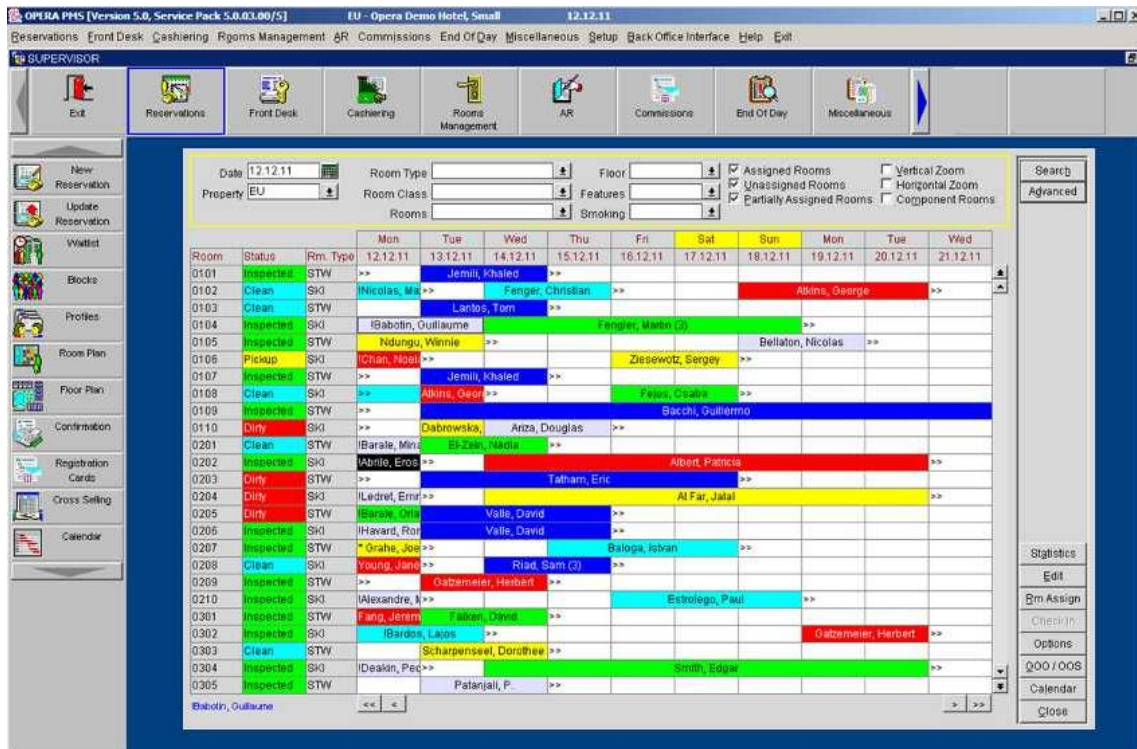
OPERA PMS [Version 5.0, Service Pack 5.0.03.00/5] EU - Opera Demo Hotel, Small 12.12.11

Reservations Front Desk Cashiering Rooms Management AR Commissions End Of Day Miscellaneous Setup Back Office Interface Help Exit

SUPERVISOR

Exit Reservations Front Desk Cashiering Rooms Management AR Commissions End Of Day Miscellaneous

New Reservation
Update Reservation
Waitlist
Blocks
Profiles
Room Plan
Floor Plan
Confirmation
Registration Cards
Cross Selling
Calendar

Date 12.12.11
Property EU
Room Type
Room Class
Rooms
Floor
Features
Smoking
Assigned Rooms
Unassigned Rooms
Partially Assigned Rooms
Vertical Zoom
Horizontal Zoom
Component Rooms

| Room | Status | Rm. Type | Mon 12.12.11 | Tue 13.12.11 | Wed 14.12.11 | Thu 15.12.11 | Fri 16.12.11 | Sat 17.12.11 | Sun 18.12.11 | Mon 19.12.11 | Tue 20.12.11 | Wed 21.12.11 |
|---|---|---|---|---|---|---|---|---|---|---|---|---|
| 0101 | Inspected | STW | >> | Jemili, Khaled | | >> | | | | | | |
| 0102 | Clean | SKI | !Nicolas, Ma >> | | Fenger, Christian | | >> | | Atkins, George | | | >> |
| 0103 | Clean | STW | | Lantos, Tom | | >> | | | | | | |
| 0104 | Inspected | SKI | !Babotin, Guillaume | | Fengler, Martin (3) | | | | | >> | | |
| 0105 | Inspected | STW | Ndungu, Winnie | | >> | | | | Bellaton, Nicolas | | >> | |
| 0106 | Pickup | SKI | !Chan, Noel >> | | | | Ziesewotz, Sergey | | >> | | | |
| 0107 | Inspected | STW | >> | Jemili, Khaled | | >> | | | | | | |
| 0108 | Clean | SKI | >> | Atkins, Geor >> | | | Fejes, Csaba | | >> | | | |
| 0109 | Inspected | STW | >> | Bacchi, Guillermo | | | | | | | | |
| 0110 | Dirty | SKI | >> | Dabrowska, | Ariza, Douglas | | >> | | | | | |
| 0201 | Clean | STW | !Barale, Mira | El-Zein, Nadia | | >> | | | | | | |
| 0202 | Inspected | SKI | !Abrile, Eros >> | | Albert, Patricia | | | | | | | >> |
| 0203 | Dirty | STW | >> | Tatham, Eric | | | | | >> | | | |
| 0204 | Dirty | SKI | !Ledret, Emr >> | | Al Far, Jalal | | | | | | | >> |
| 0205 | Dirty | STW | !Barale, Orla | Valle, David | | | >> | | | | | |
| 0206 | Inspected | SKI | !Havard, Ror | Valle, David | | | >> | | | | | |
| 0207 | Inspected | STW | * Grahe, Joe >> | | | Baloga, Istvan | | | >> | | | |
| 0208 | Clean | SKI | Young, Jane >> | | Riad, Sam (3) | | >> | | | | | |
| 0209 | Inspected | STW | >> | Gatzemeier, Herbert | | >> | | | | | | |
| 0210 | Inspected | SKI | !Alexandre, M >> | | | | Estrolego, Paul | | | >> | | |
| 0301 | Inspected | STW | Fang, Jerem | Falken, David | | >> | | | | | | |
| 0302 | Inspected | SKI | !Bardos, Lajos | | >> | | | | | Gatzemeier, Herbert | | >> |
| 0303 | Clean | STW | | Scharpenseel, Dorothee >> | | | | | | | | |
| 0304 | Inspected | SKI | !Deakin, Pec >> | | | | Smith, Edgar | | | | | >> |
| 0305 | Inspected | STW | | Patanjali, P. | | >> | | | | | | |

Babotin, Guillaume
<< < > >>

Search
Advanced
Statistics
Edit
Rm Assign
Check In
Options
OOO / OOS
Calendar
Close